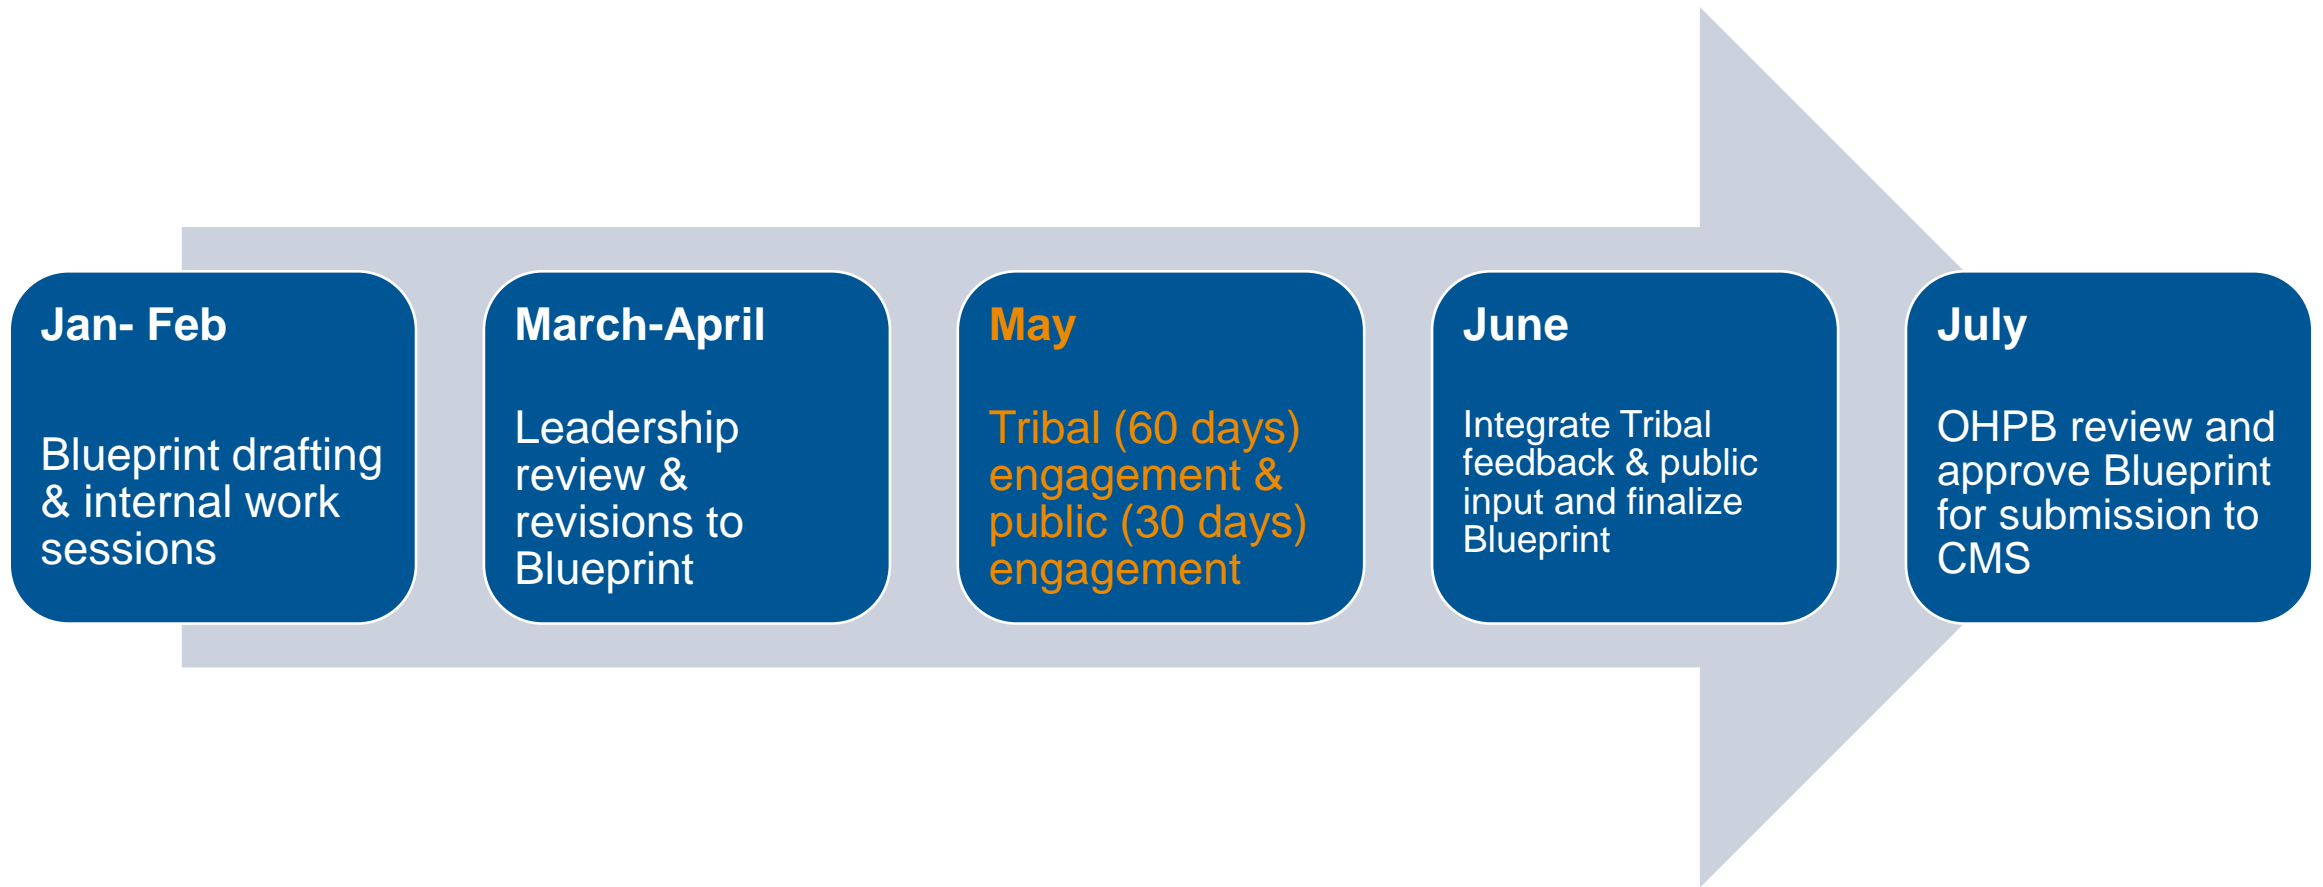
Jan- Feb

Blueprint drafting & internal work sessions

March-April

Leadership review & revisions to Blueprint

May

Tribal (60 days) engagement & public (30 days) engagement

June

Integrate Tribal feedback & public input and finalize Blueprint

July

OHPB review and approve Blueprint for submission to CMS